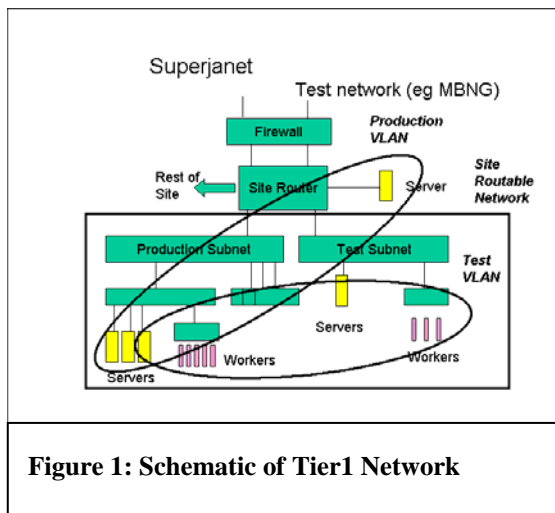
Superjanet

Test network (eg MBNG)

Firewall

Production VLAN

Rest of Site

Site Router

Server

Site Routable Network

Production Subnet

Test Subnet

Test VLAN

Servers

Workers

Servers

Workers

Figure 1: Schematic of Tier1 Network